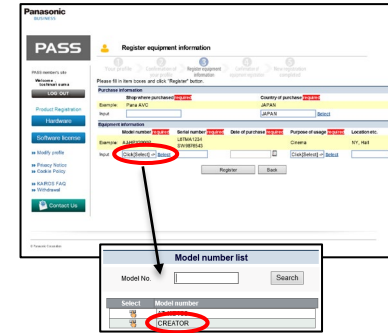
Panasonic
BUSINESS

PASS

Register equipment information

PASS member's site
Welcome
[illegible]
LOG OUT

Product Registration
Hardware
Software license

Modify profile
Privacy Notice
Cookie Policy
KAIROS FAQ
Withdrawal

Contact Us

Please fill in form boxes and click "Register" button.

Purchase information

| | Shop where purchased Required | Country of purchase Required |
|---|---|---|
| Example | Pana AVC | JAPAN |
| Input | | JAPAN Select |

Equipment information

| | Model number Required | Serial number Required | Date of purchase Required | Purpose of usage Required | Location etc. |
|---|---|---|---|---|---|
| Example | AJ-HPX2000 | L6TMA1234 SW8876543 | | Cinema | NY, Hall |
| Input | Click[Select] Select | | | Click[Select] Select | |

Register Back

© Panasonic Corporation

Model number list

Model No. Search

| Select | Model number |
|---|---|
| | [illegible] |
| | CREATOR |